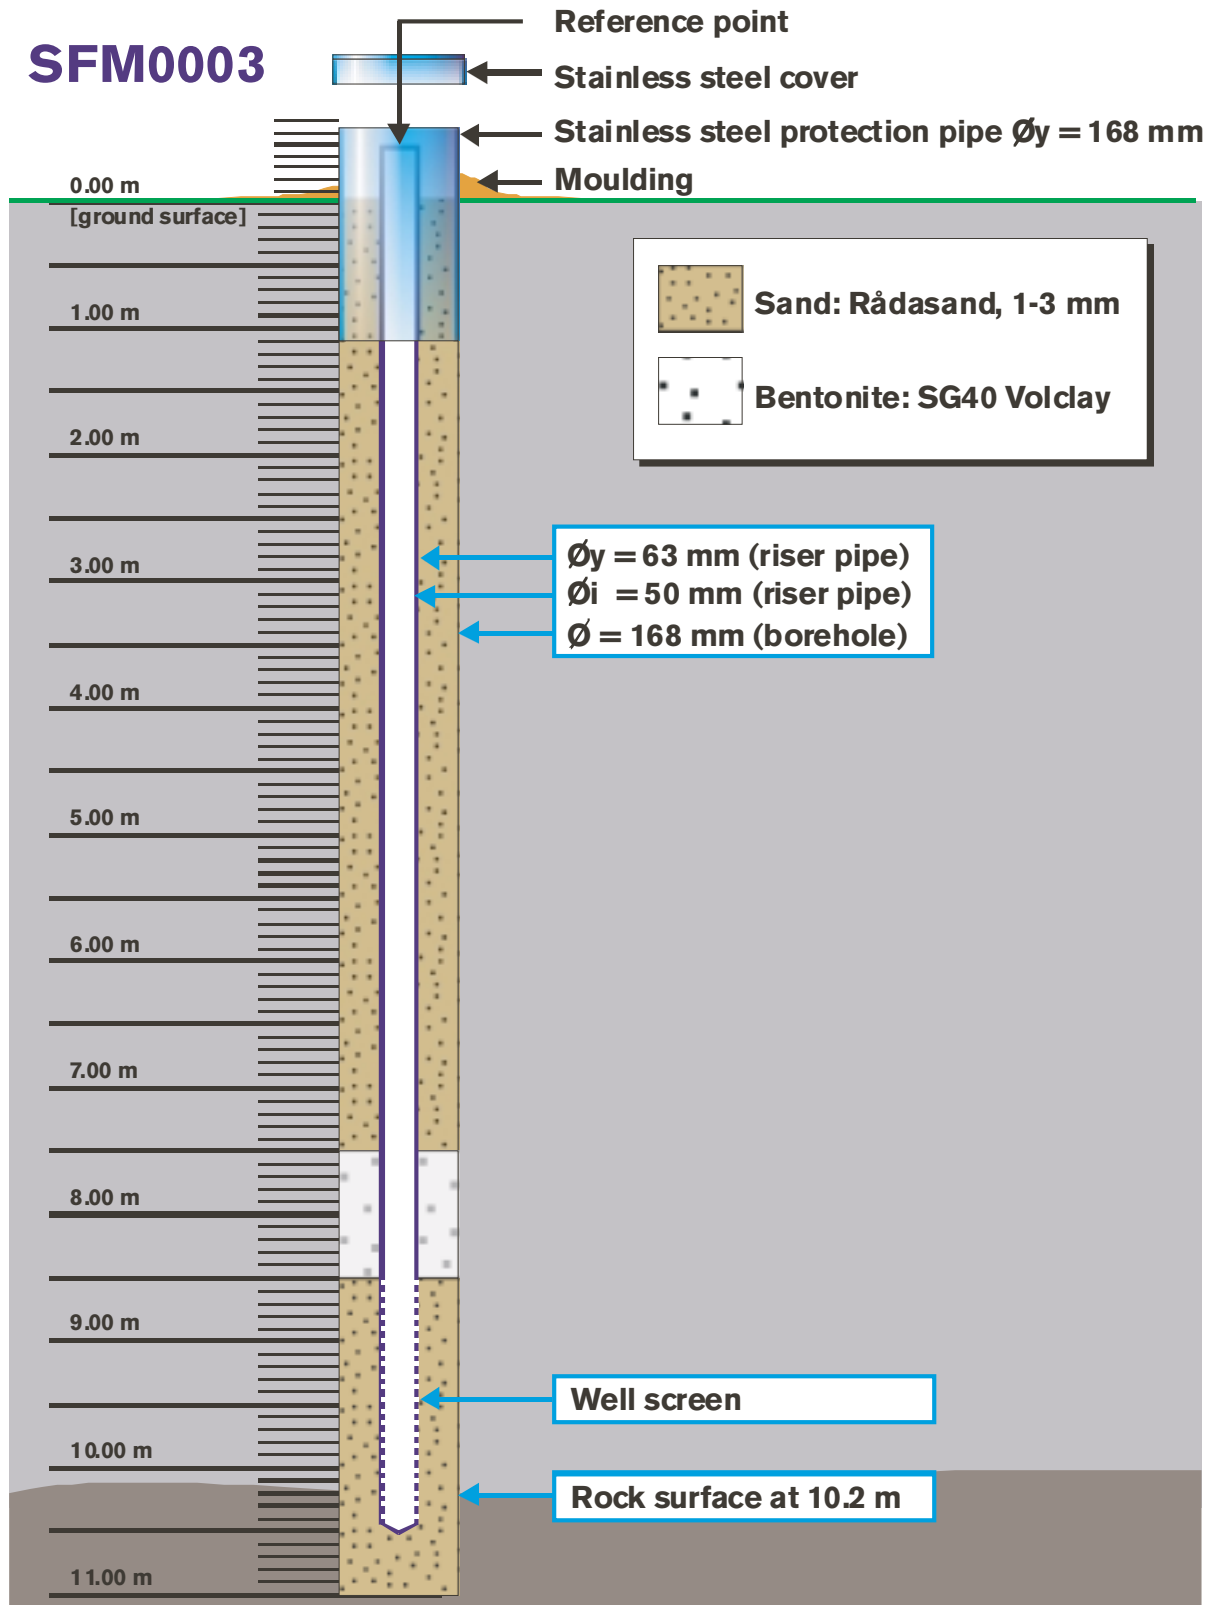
SFM0003

Reference point

Stainless steel cover

Stainless steel protection pipe Øy = 168 mm

Moulding

0.00 m
[ground surface]

1.00 m

2.00 m

3.00 m

4.00 m

5.00 m

6.00 m

7.00 m

8.00 m

9.00 m

10.00 m

11.00 m

Sand: Rådasand, 1-3 mm

Bentonite: SG40 Volclay

Øy = 63 mm (riser pipe)
Øi = 50 mm (riser pipe)
Ø = 168 mm (borehole)

Well screen

Rock surface at 10.2 m